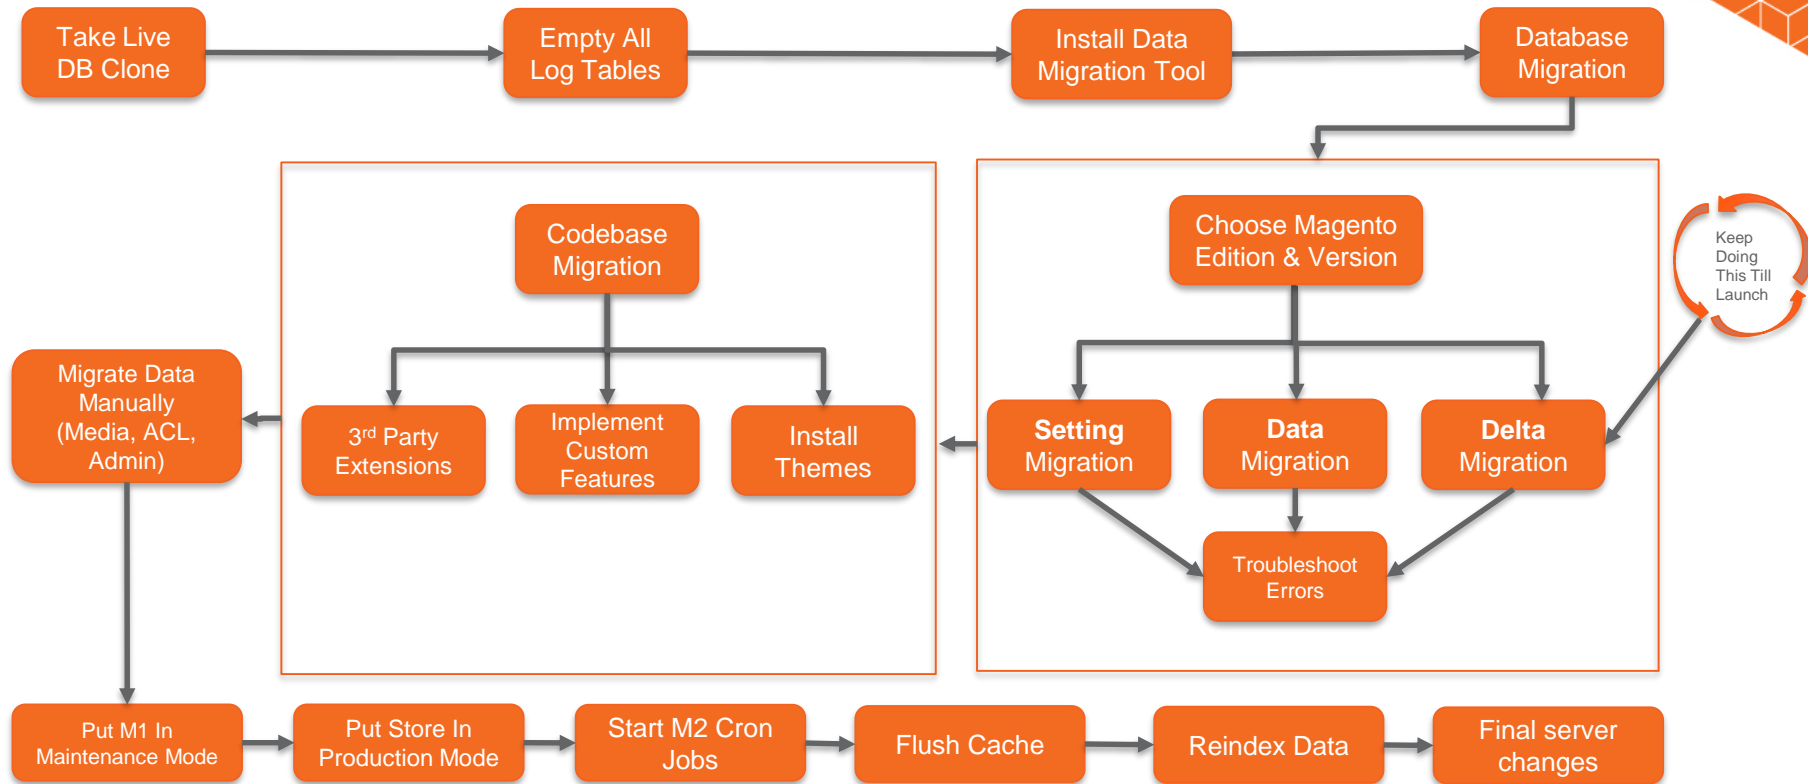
Take Live DB Clone

Empty All Log Tables

Install Data Migration Tool

Database Migration

Choose Magento Edition & Version

Keep Doing This Till Launch

Setting Migration

Data Migration

Delta Migration

Troubleshoot Errors

Codebase Migration

3$^{rd}$ Party Extensions

Implement Custom Features

Install Themes

Migrate Data Manually (Media, ACL, Admin)

Put M1 In Maintenance Mode

Put Store In Production Mode

Start M2 Cron Jobs

Flush Cache

Reindex Data

Final server changes